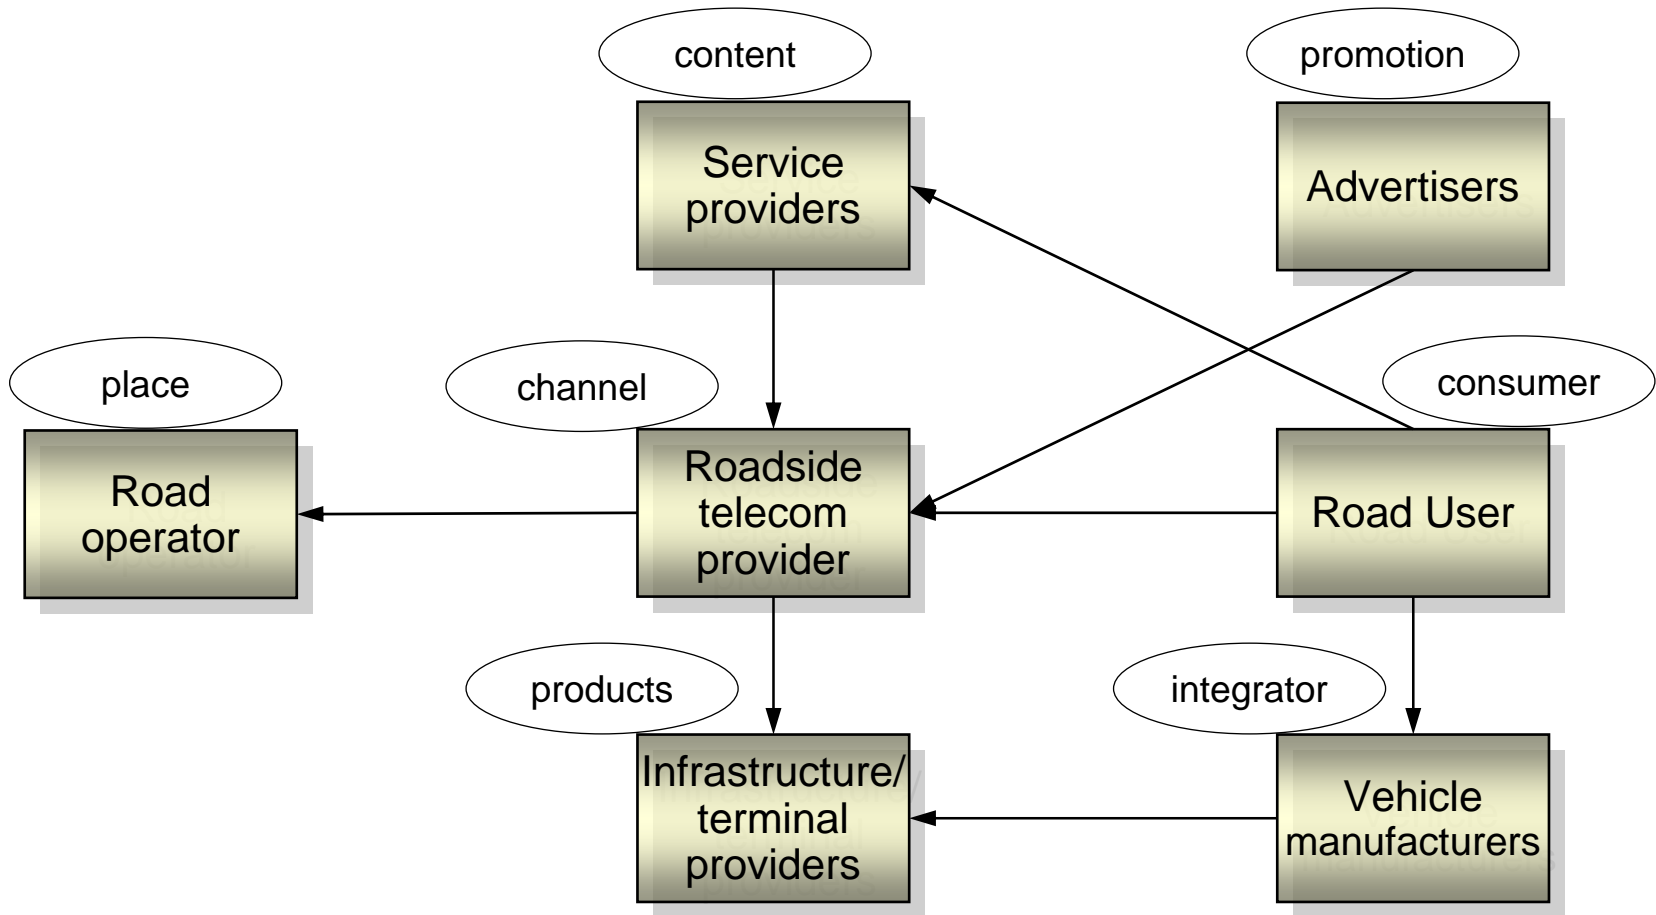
content

Service providers

promotion

Advertisers

place

Road operator

channel

Roadside telecom provider

consumer

Road User

products

Infrastructure/ terminal providers

integrator

Vehicle manufacturers